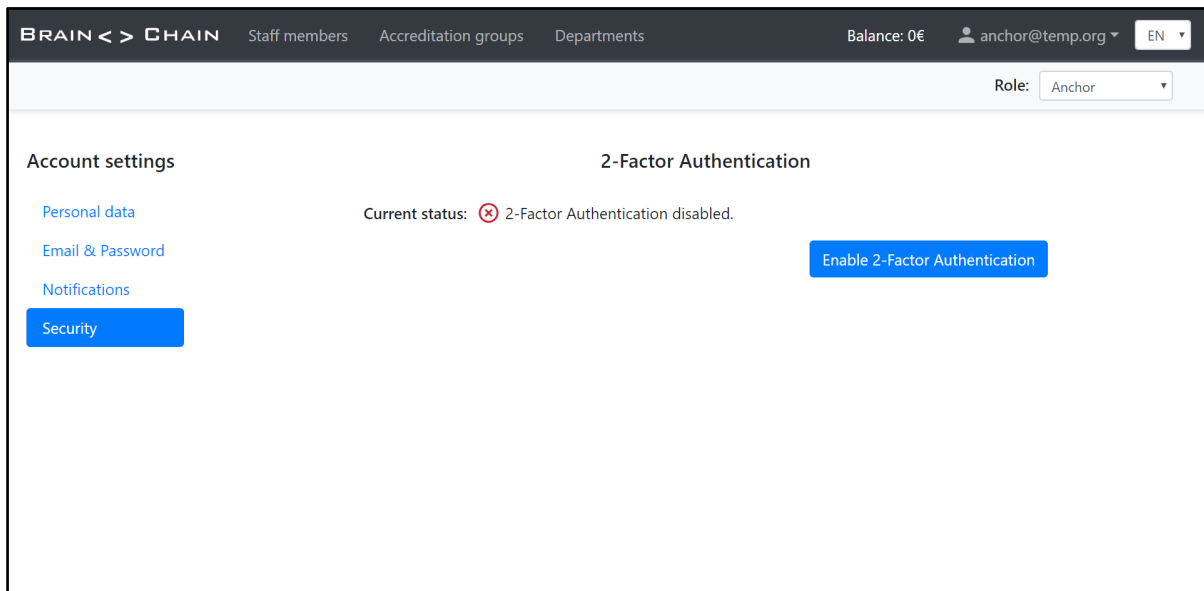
BRAIN < > CHAIN Staff members Accreditation groups Departments Balance: 0€ anchor@temp.org EN

Role: Anchor

Account settings

Personal data
Email & Password
Notifications
Security

2-Factor Authentication

Current status: 2-Factor Authentication disabled.

Enable 2-Factor Authentication